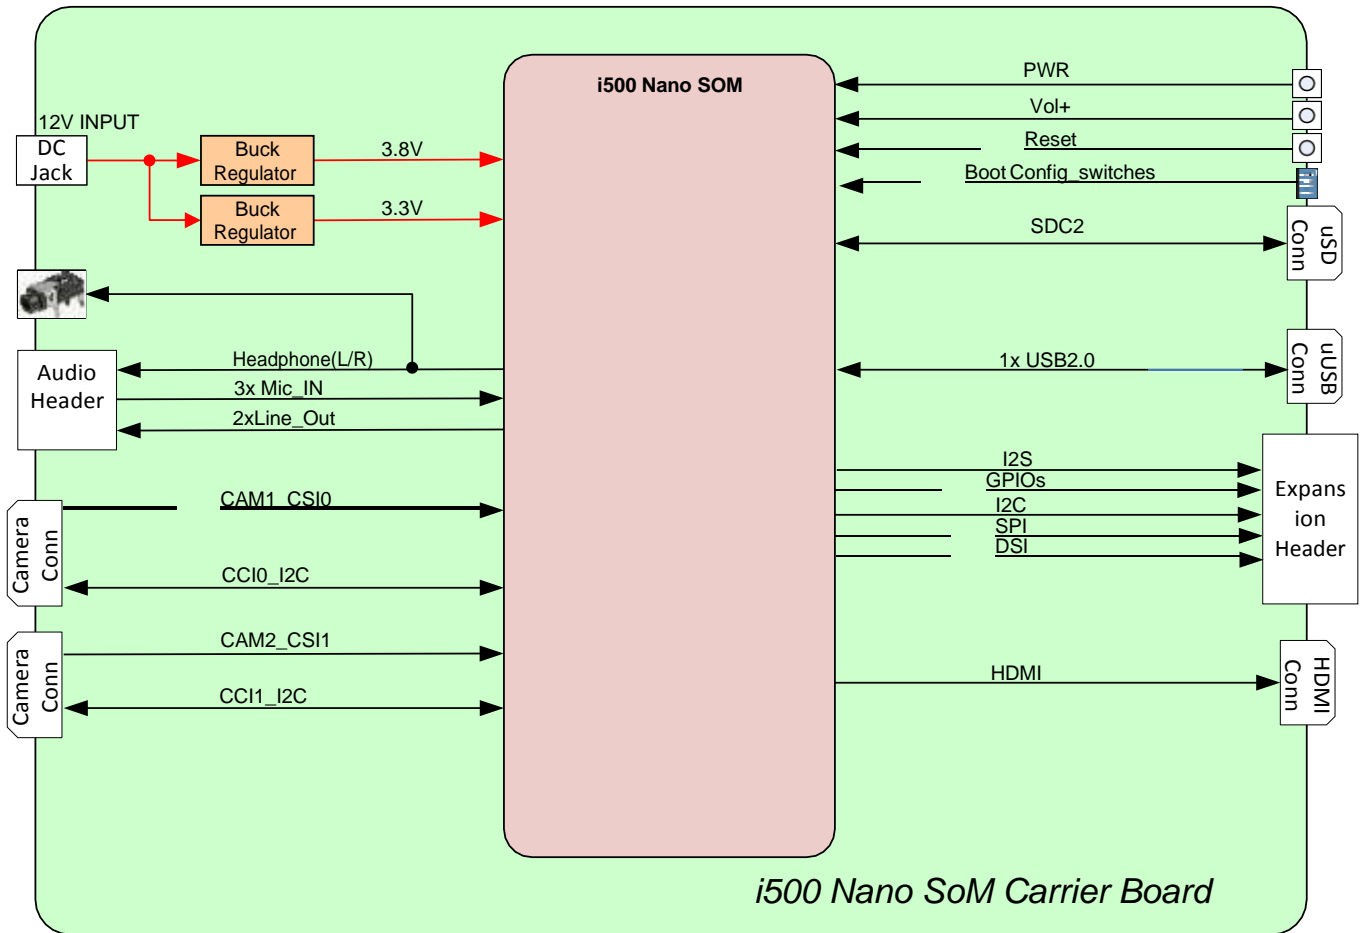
i500 Nano SOM

12V INPUT

DC Jack

Buck Regulator

3.8V

Buck Regulator

3.3V

Audio Header

Headphone(L/R)

3x Mic_IN

2xLine_Out

Camera Conn

CAM1_CSI0

CCI0_I2C

Camera Conn

CAM2_CSI1

CCI1_I2C

PWR

Vol+

Reset

Boot Config_switches

SDC2

uSD Conn

1x USB2.0

uUSB Conn

I2S

GPIOs

I2C

SPI

DSI

Expansion Header

HDMI

HDMI Conn

i500 Nano SoM Carrier Board